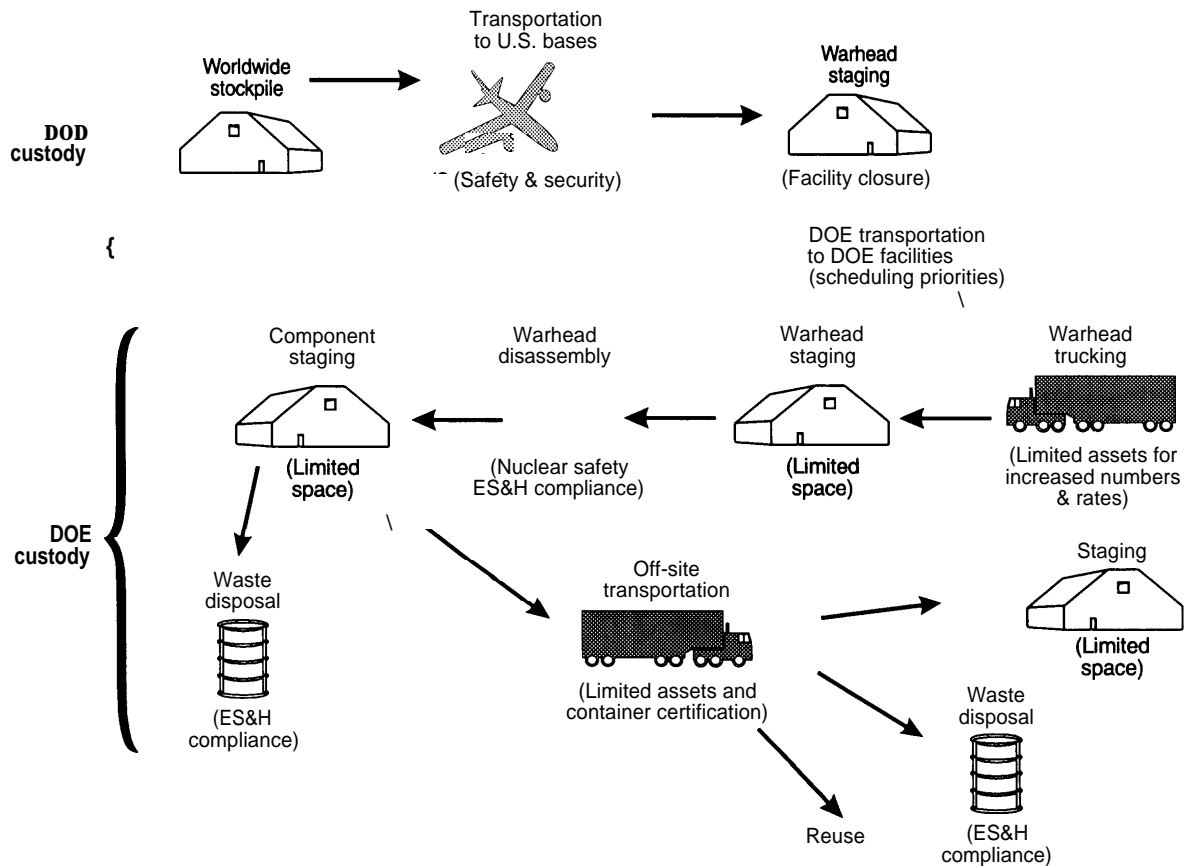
DOD custody

{

Worldwide stockpile

Transportation to U.S. bases

(Safety & security)

Warhead staging

(Facility closure)

DOE transportation to DOE facilities (scheduling priorities)

\

DOE custody

Component staging

(Limited space)

Warhead disassembly

(Nuclear safety ES&H compliance)

Warhead staging

(Limited space)

Warhead trucking

(Limited assets for increased numbers & rates)

\

Waste disposal

(ES&H compliance)

Off-site transportation

(Limited assets and container certification)

Staging

(Limited space)

Waste disposal

(ES&H compliance)

Reuse